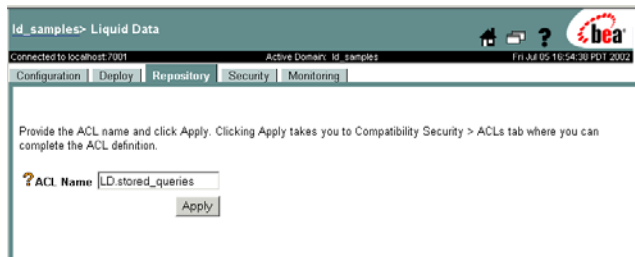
ld_samples> Liquid Data

bea

Connected to localhost:7001

Active Domain: ld_samples

Fri Jul 05 16:54:30 PDT 2002

Configuration | Deploy | Repository | Security | Monitoring

Provide the ACL name and click Apply. Clicking Apply takes you to Compatibility Security > ACLs tab where you can complete the ACL definition.

? ACL Name LD.stored_queries

Apply